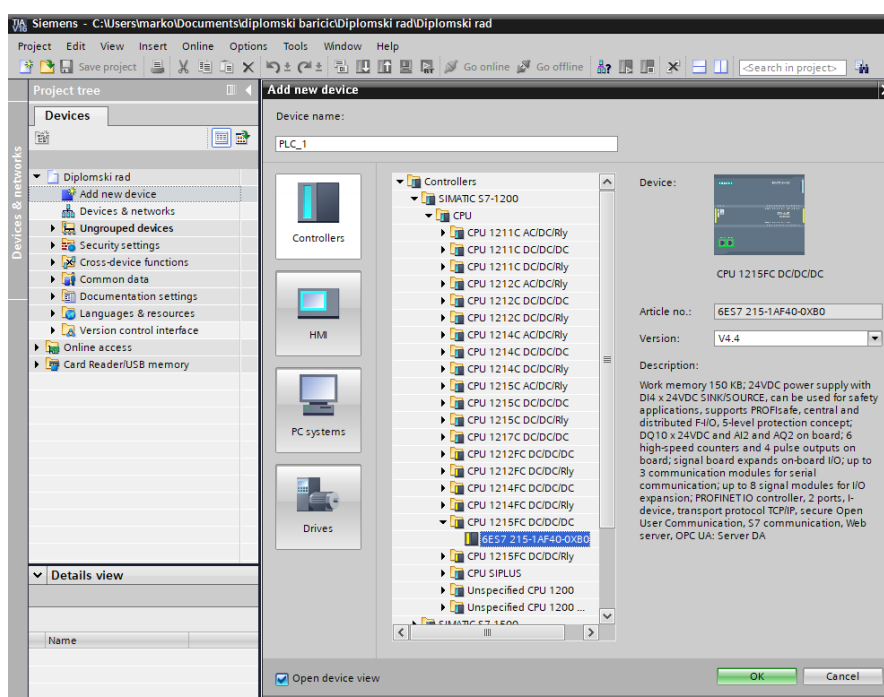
Siemens - C:\Users\marko\Documents\diplomski baricic\Diplomski rad\Diplomski rad

Project Edit View Insert Online Options Tools Window Help

Save project Go online Go offline <Search in project>

Project tree

Devices & networks

Devices

Diplomski rad
Add new device
Devices & networks
Ungrouped devices
Security settings
Cross-device functions
Common data
Documentation settings
Languages & resources
Version control interface
Online access
Card Reader/USB memory

Details view

Name

Add new device

Device name:

PLC_1

Controllers

HMI

PC systems

Drives

Controllers
SIMATIC S7-1200
CPU
CPU 1211C AC/DC/Rly
CPU 1211C DC/DC/DC
CPU 1211C DC/DC/Rly
CPU 1212C AC/DC/Rly
CPU 1212C DC/DC/DC
CPU 1212C DC/DC/Rly
CPU 1214C AC/DC/Rly
CPU 1214C DC/DC/DC
CPU 1214C DC/DC/Rly
CPU 1215C AC/DC/Rly
CPU 1215C DC/DC/DC
CPU 1215C DC/DC/Rly
CPU 1217C DC/DC/DC
CPU 1212FC DC/DC/DC
CPU 1212FC DC/DC/Rly
CPU 1214FC DC/DC/DC
CPU 1214FC DC/DC/Rly
CPU 1215FC DC/DC/DC
6ES7 215-1AF40-0XB0
CPU 1215FC DC/DC/Rly
CPU SIPLUS
Unspecified CPU 1200
Unspecified CPU 1200 ...
SIMATIC S7-1500

Device:

CPU 1215FC DC/DC/DC

Article no.: 6ES7 215-1AF40-0XB0

Version: V4.4

Description:

Work memory 150 KB; 24VDC power supply with DI4 x 24VDC SINK/SOURCE, can be used for safety applications, supports PROFIsafe, central and distributed F-I/O, 5-level protection concept; DQ10 x 24VDC and AI2 and AQ2 on board; 6 high-speed counters and 4 pulse outputs on board; signal board expands on-board I/O; up to 3 communication modules for serial communication; up to 8 signal modules for I/O expansion; PROFINET IO controller, 2 ports, I-device, transport protocol TCP/IP, secure Open User Communication, S7 communication, Web server, OPC UA: Server DA

Open device view

OK Cancel